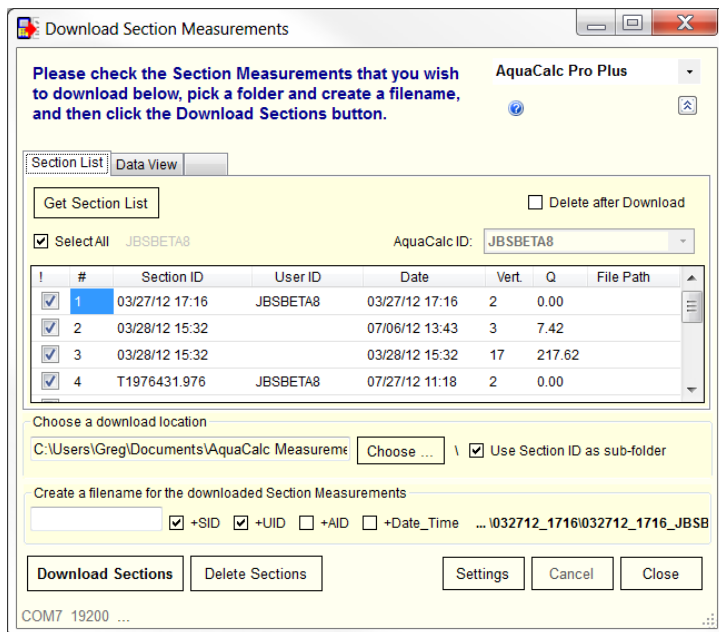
Download Section Measurements

Please check the Section Measurements that you wish to download below, pick a folder and create a filename, and then click the Download Sections button.

AquaCalc Pro Plus

Section List | Data View

Get Section List

Delete after Download

Select All JBSBETA8

AquaCalc ID: JBSBETA8

| ! | # | Section ID | User ID | Date | Vert. | Q | File Path |
|---|---|---|---|---|---|---|---|
| ☑ | 1 | 03/27/12 17:16 | JBSBETA8 | 03/27/12 17:16 | 2 | 0.00 | |
| ☑ | 2 | 03/28/12 15:32 | | 07/06/12 13:43 | 3 | 7.42 | |
| ☑ | 3 | 03/28/12 15:32 | | 03/28/12 15:32 | 17 | 217.62 | |
| ☑ | 4 | T1976431.976 | JBSBETA8 | 07/27/12 11:18 | 2 | 0.00 | |

Choose a download location

C:\Users\Greg\Documents\AquaCalc Measureme

Choose ... \ Use Section ID as sub-folder

Create a filename for the downloaded Section Measurements

+SID +UID +AID +Date_Time ... \032712_1716\032712_1716_JBSB

Download Sections | Delete Sections | Settings | Cancel | Close

COM7 19200 ...